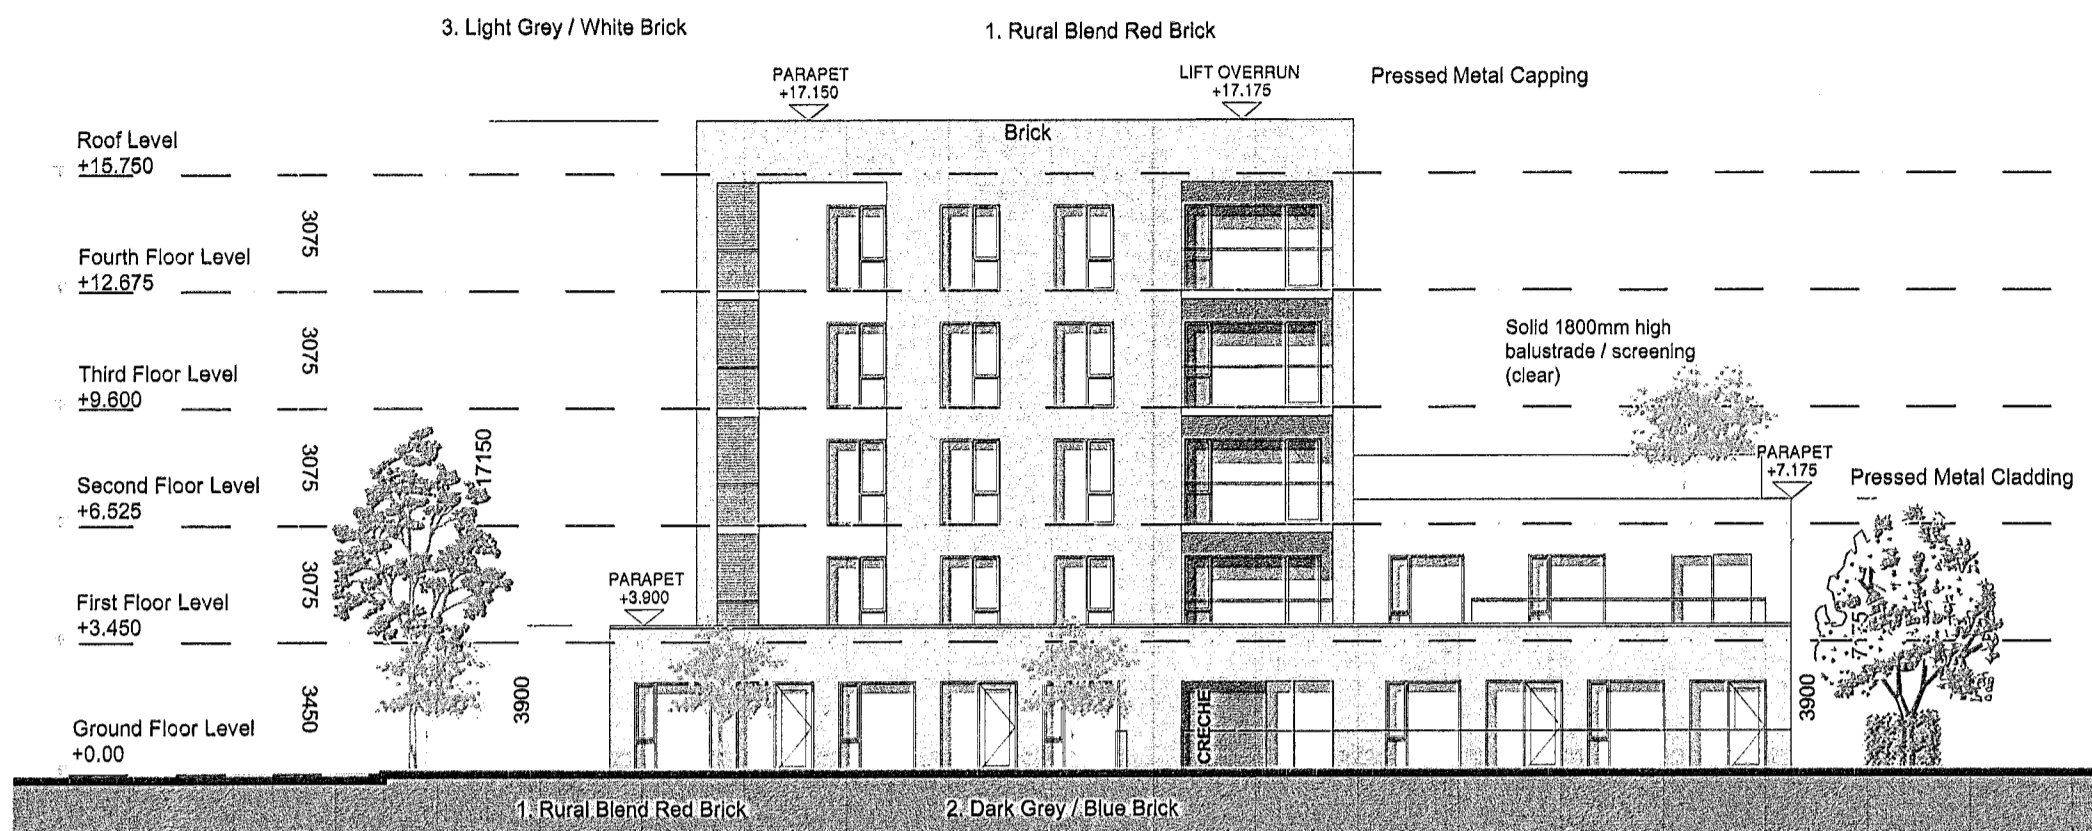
3. Light Grey / White Brick

1. Rural Blend Red Brick

PARAPET
+17.150

LIFT OVERRUN
+17.175

Pressed Metal Capping

Brick

Roof Level
+15.750

3075

Fourth Floor Level
+12.675

3075

Third Floor Level
+9.600

Solid 1800mm high balustrade / screening (clear)

3075

17150

Second Floor Level
+6.525

PARAPET
+7.175

Pressed Metal Cladding

3075

First Floor Level
+3.450

PARAPET
+3.900

3450

3900

Ground Floor Level
+0.00

CRECHE

3900

1. Rural Blend Red Brick

2. Dark Grey / Blue Brick